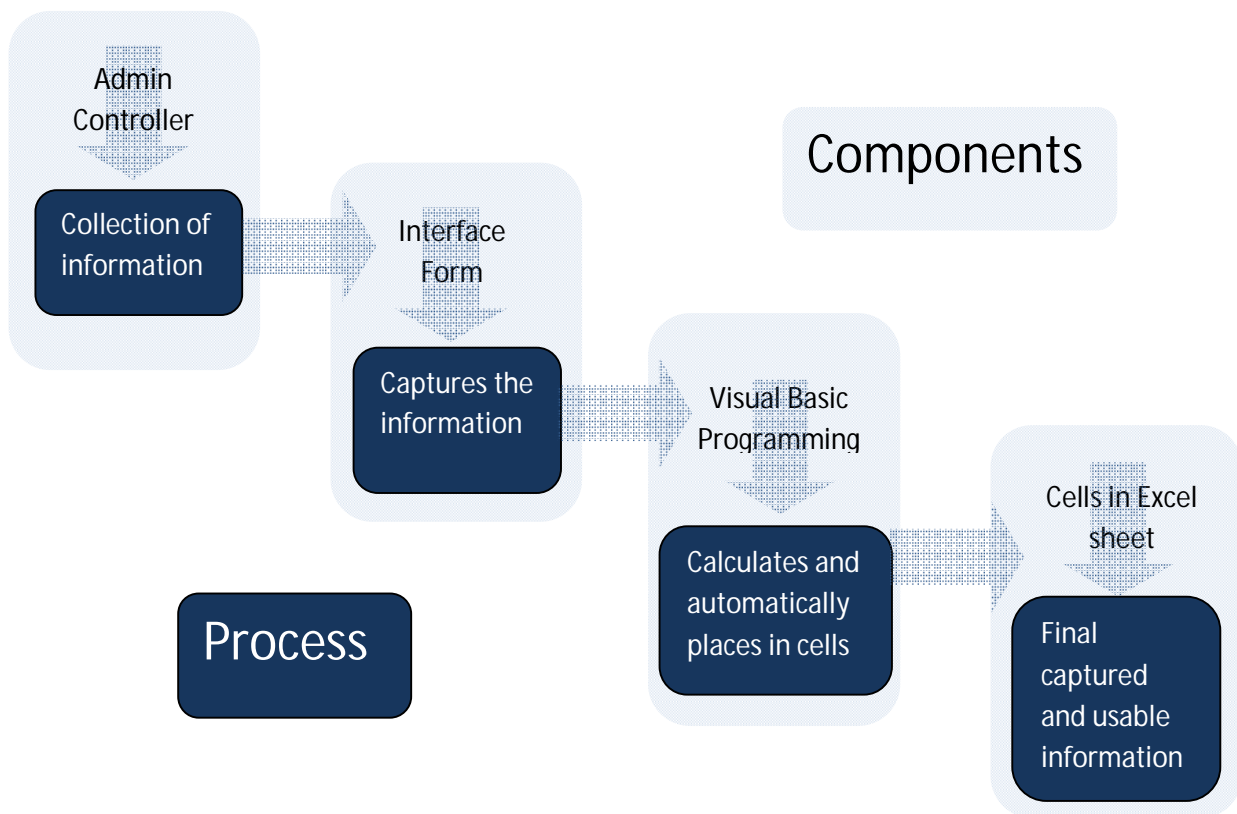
Admin Controller

Collection of information

Components

Interface Form

Captures the information

Visual Basic Programming

Cells in Excel sheet

Calculates and automatically places in cells

Process

Final captured and usable information